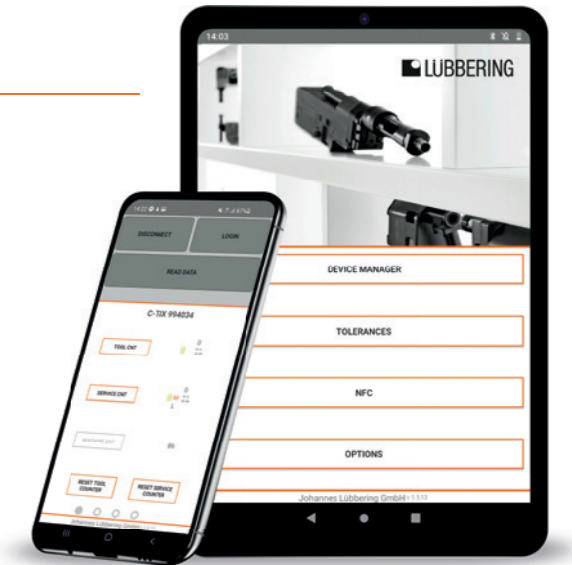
14:03

LÜBBERING

DEVICE MANAGER

TOLERANCES

NFC

OPTIONS

Johannes Lübbering GmbH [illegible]

DISCONNECT

LOGIN

READ DATA

C-TIX 994034

TOOL CNT

SERVICE CNT

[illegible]

RESET TOOL COUNTER

RESET SERVICE COUNTER

Johannes Lübbering GmbH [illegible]